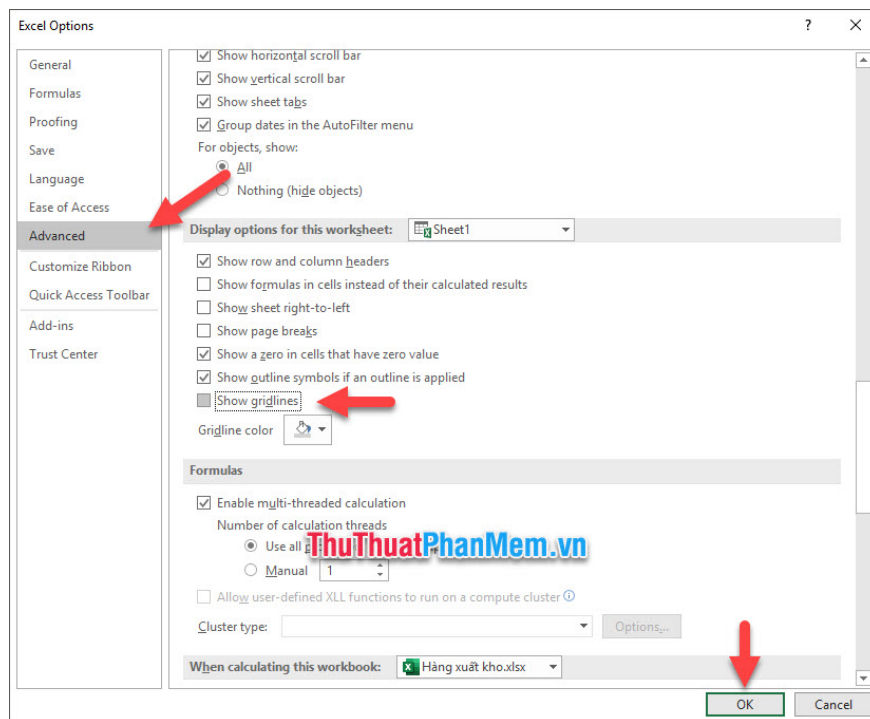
Excel Options

?

General
Formulas
Proofing
Save
Language
Ease of Access
Advanced
Customize Ribbon
Quick Access Toolbar
Add-ins
Trust Center

Show horizontal scroll bar
Show vertical scroll bar
Show sheet tabs
Group dates in the AutoFilter menu
For objects, show:
All
Nothing (hide objects)

Display options for this worksheet: Sheet1
Show row and column headers
Show formulas in cells instead of their calculated results
Show sheet right-to-left
Show page breaks
Show a zero in cells that have zero value
Show outline symbols if an outline is applied
Show gridlines
Gridline color

Formulas
Enable multi-threaded calculation
Number of calculation threads
Use all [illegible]
Manual 1
Allow user-defined XLL functions to run on a compute cluster
Cluster type: Options...

ThuThuatPhanMem.vn

When calculating this workbook: Hàng xuất kho.xlsx

OK Cancel